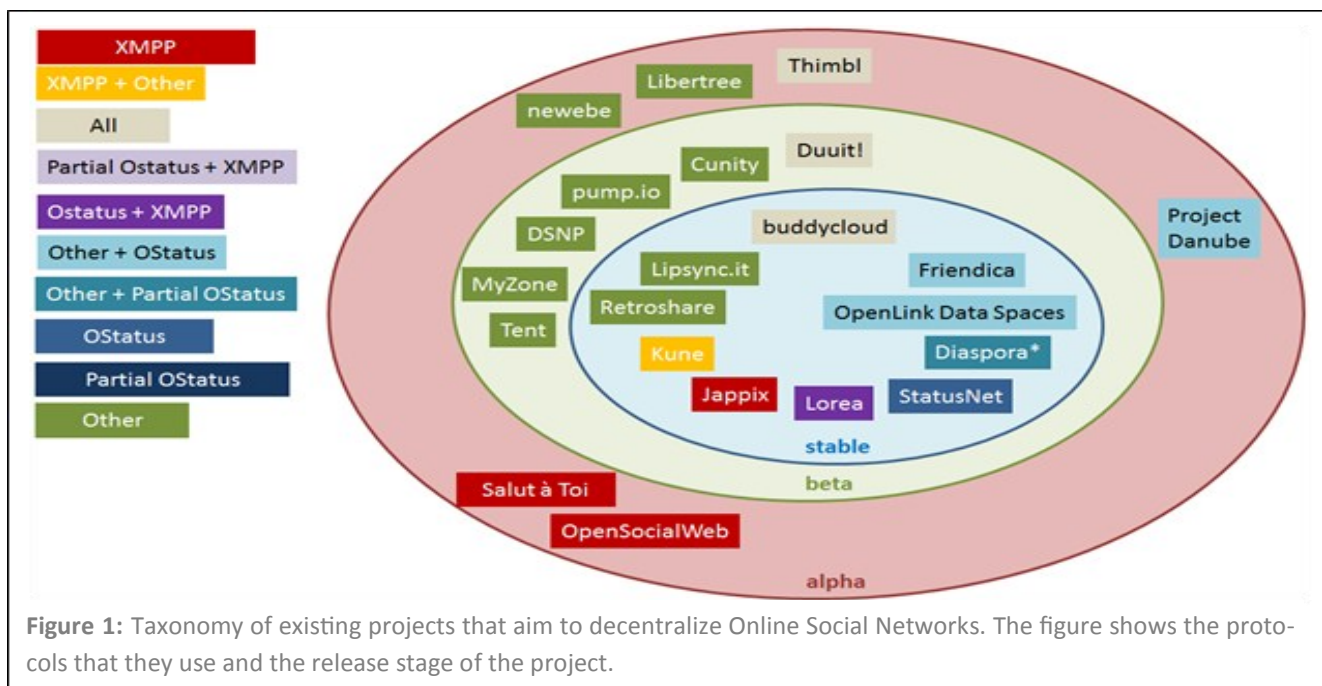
XMPP
XMPP + Other
All
Partial Ostatus + XMPP
Ostatus + XMPP
Other + OStatus
Other + Partial OStatus
OStatus
Partial OStatus
Other

Thimbl
Libertree
newebe
Duuit!
Cunity
pump.io
buddycloud
DSNP
Project Danube
Lipsync.it
Friendica
MyZone
Retroshare
OpenLink Data Spaces
Tent
Kune
Diaspora*
Jappix
Lorea
StatusNet
stable
beta
Salut à Toi
OpenSocialWeb
alpha

**Figure 1:** Taxonomy of existing projects that aim to decentralize Online Social Networks. The figure shows the protocols that they use and the release stage of the project.